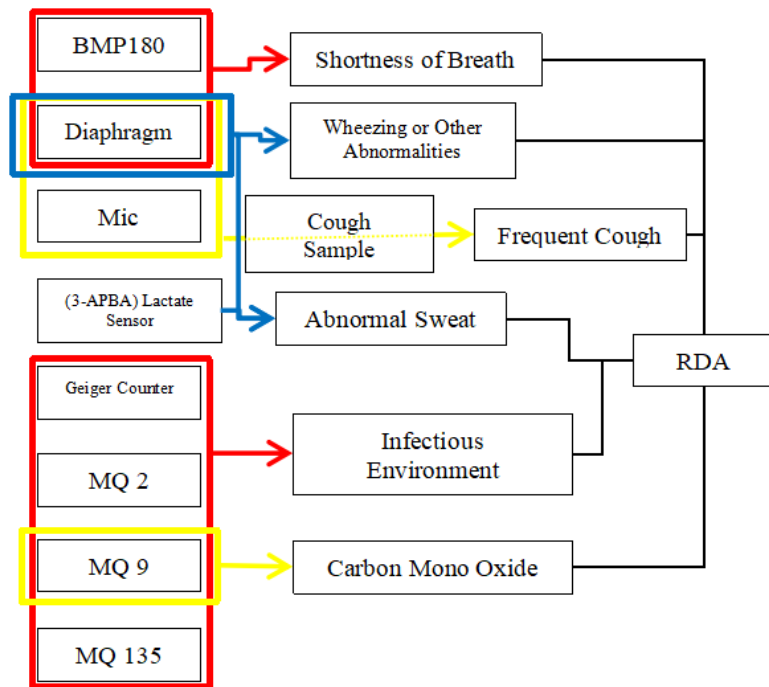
BMP180

Diaphragm

Mic

(3-APBA) Lactate Sensor

Geiger Counter

MQ 2

MQ 9

MQ 135

Shortness of Breath

Wheezing or Other Abnormalities

Cough Sample

Frequent Cough

Abnormal Sweat

Infectious Environment

Carbon Mono Oxide

RDA